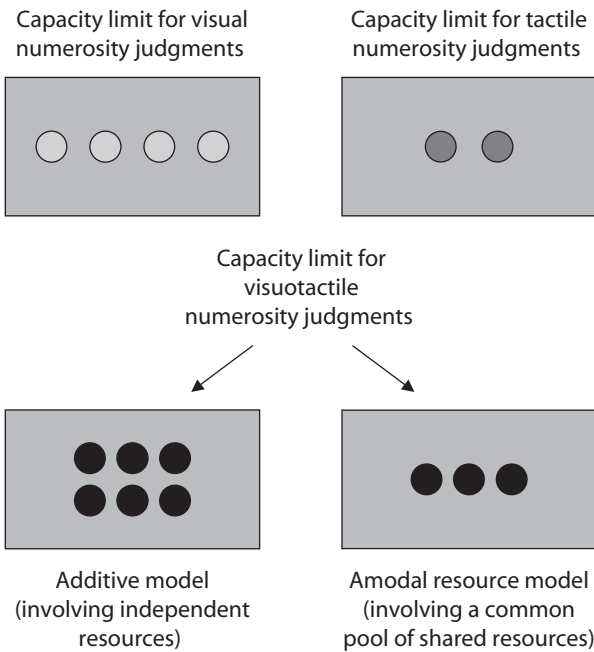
Capacity limit for visual numerosity judgments

Capacity limit for tactile numerosity judgments

Capacity limit for visuotactile numerosity judgments

Additive model (involving independent resources)

Amodal resource model (involving a common pool of shared resources)